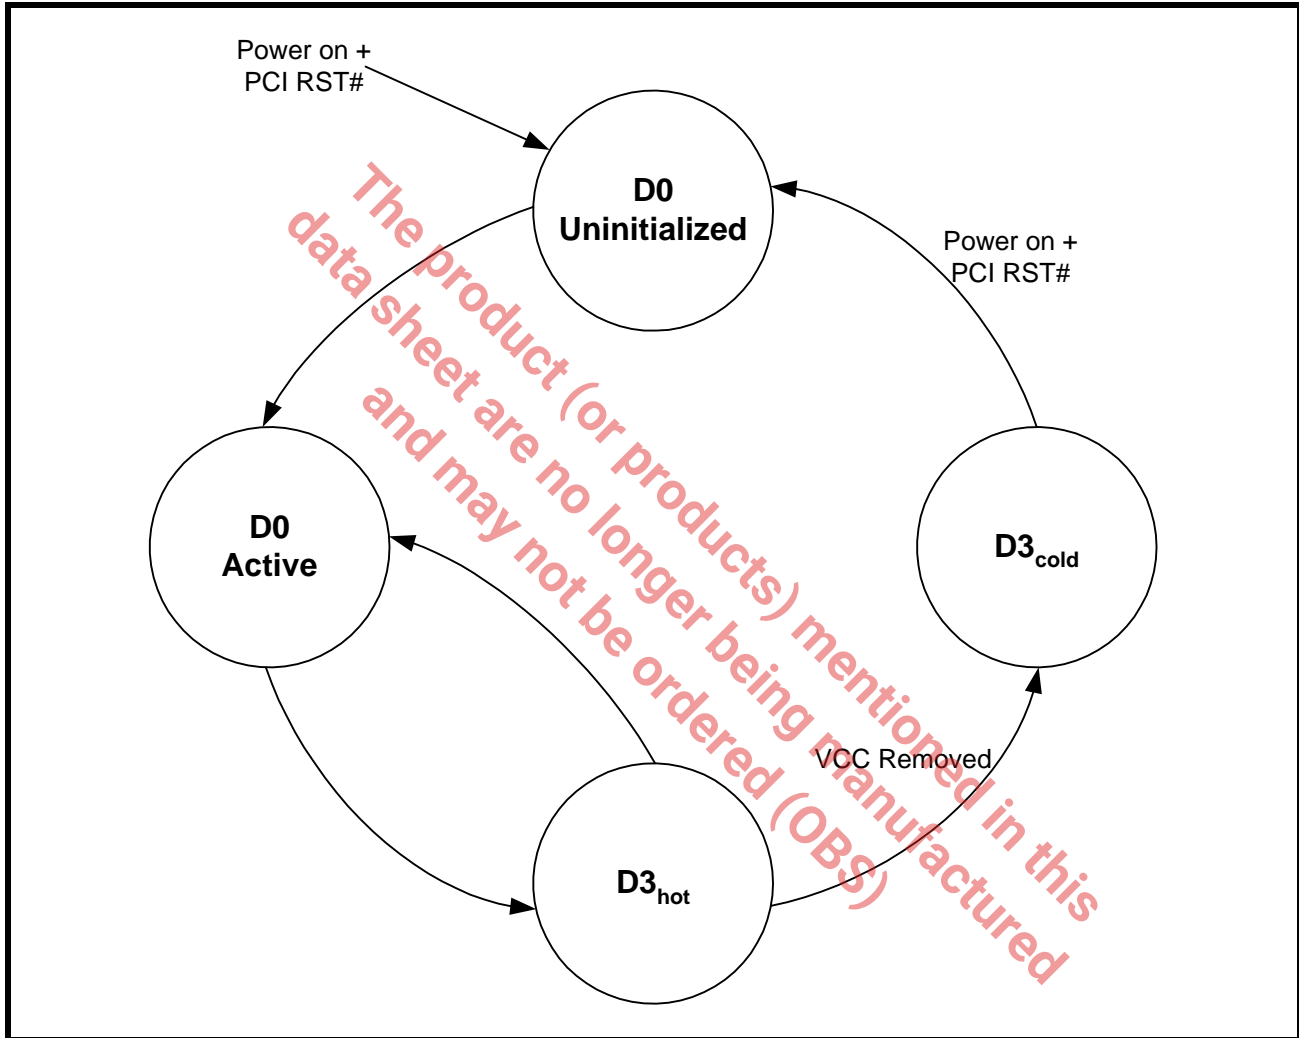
Power on +
PCI RST#

D0
Uninitialized

Power on +
PCI RST#

D0
Active

$D3_{cold}$

VCC Removed

$D3_{hot}$

The product (or products) mentioned in this data sheet are no longer being manufactured and may not be ordered (OBS)